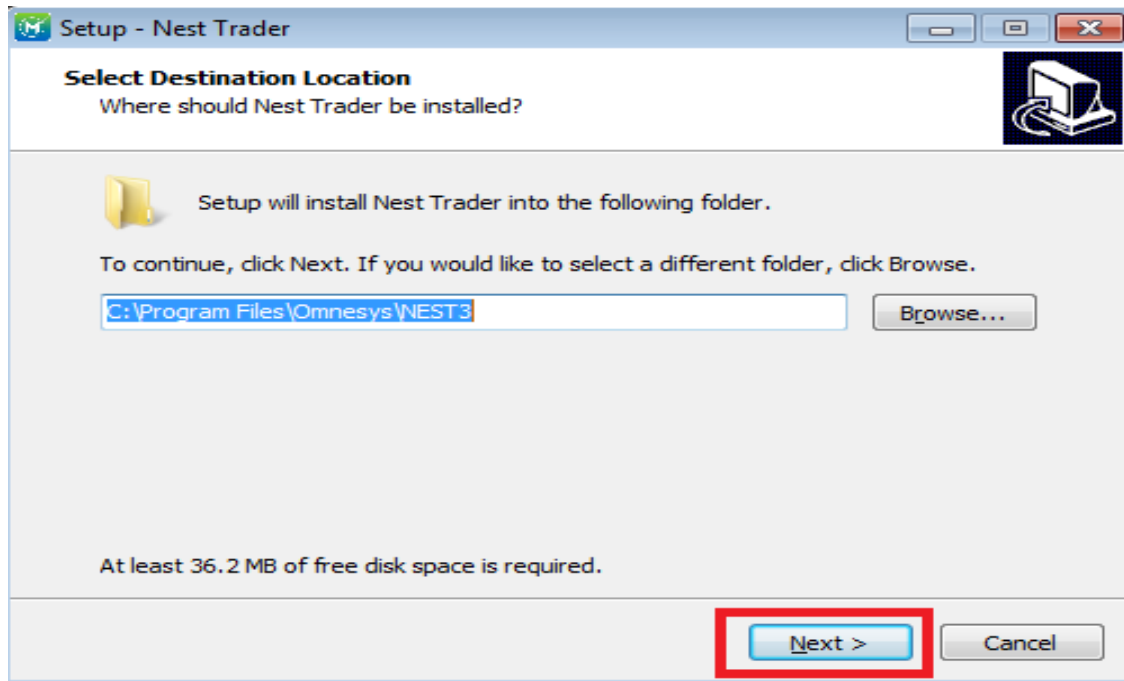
Setup - Nest Trader

Select Destination Location
Where should Nest Trader be installed?

Setup will install Nest Trader into the following folder.

To continue, click Next. If you would like to select a different folder, click Browse.

C:\Program Files\Omnesys\NEST3

Browse...

At least 36.2 MB of free disk space is required.

Next >

Cancel